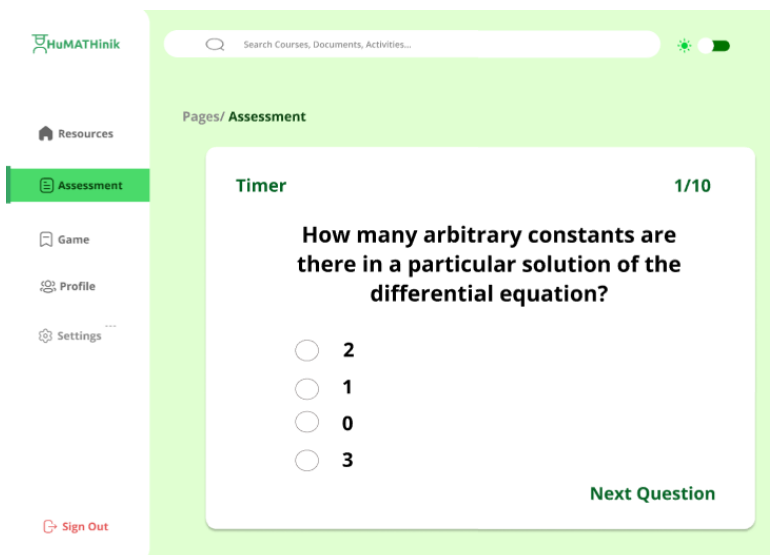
HuMATHinik

Search Courses, Documents, Activities...

Resources

Assessment

Game

Profile

Settings

Sign Out

Pages/ Assessment

Timer

1/10

How many arbitrary constants are there in a particular solution of the differential equation?

2

1

0

3

Next Question